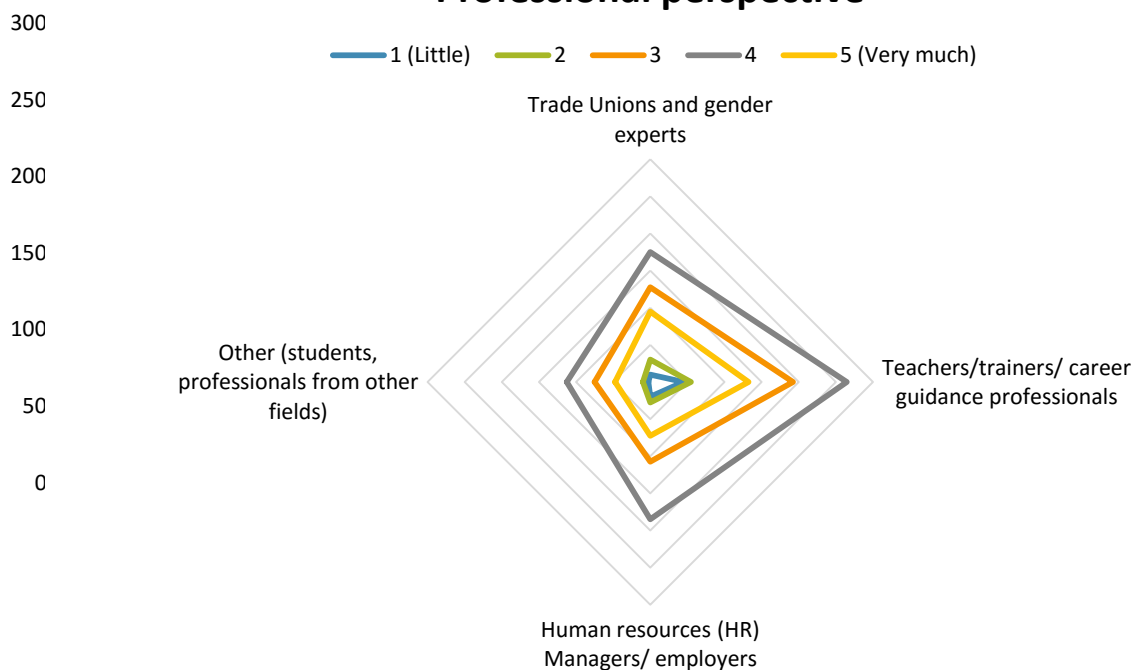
Professional perspective

300
250
200
150
100
50
0

1 (Little) 2 3 4 5 (Very much)

Trade Unions and gender experts

Teachers/trainers/ career guidance professionals

Human resources (HR) Managers/ employers

Other (students, professionals from other fields)